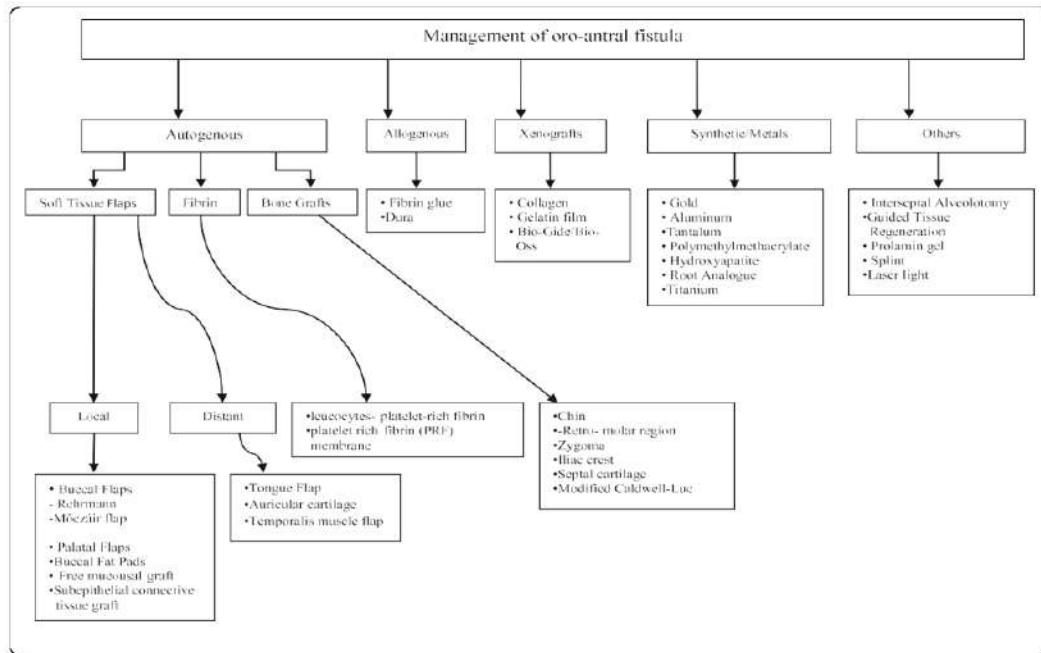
Management of oro-antral fistula

Autogenous

Allogenous

Xenografts

Synthetic/Metals

Others

Soft Tissue Flaps

Fibrin

Bone Grafts

• Fibrin glue
•Dura

• Collagen
• Gelatin film
•Bio-Gide/Bio-Oss

• Gold
• Aluminum
•Tantalum
• Polymethylmethacrylate
• Hydroxyapatite
• Root Analogue
•Titanium

• Interseptal Alveolotomy
•Guided Tissue Regeneration
• Prolamin gel
• Splint
•Laser light

Local

Distant

•leucocytes- platelet-rich fibrin
•platelet rich fibrin (PRF) membrane

•Chin
•-Retro- molar region
•Zygoma
•Iliac crest
•Septal cartilage
•Modified Caldwell-Luc

• Buccal Flaps
- Rehrmann
-Möczáir flap

• Palatal Flaps
•Buccal Fat Pads
• Free mucousal graft
•Subepithelial connective tissue graft

•Tongue Flap
•Auricular cartilage
•Temporalis muscle flap